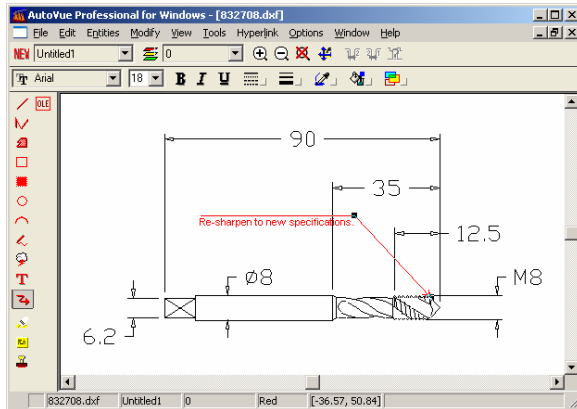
AutoVue Professional for Windows - [832708.dxf]

File Edit Entities Modify View Tools Hyperlink Options Window Help

NEW Untitled1 0

Arial 18 B I U

OLE

T

90

35

Re-sharpen to new specifications.

12.5

Ø8

M8

6.2

832708.dxf Untitled1 0 Red [-36.57, 50.84]